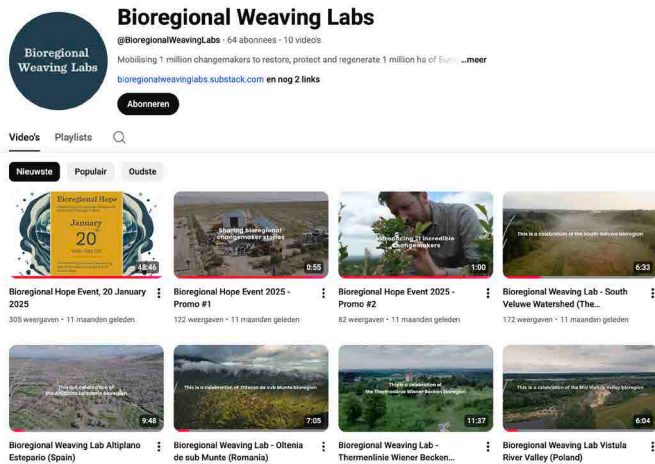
Bioregional Weaving Labs

Bioregional Weaving Labs

@BioregionalWeavingLabs · 64 abonnees · 10 video's

Mobilising 1 million changemakers to restore, protect and regenerate 1 million ha of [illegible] ...meer

bioregionalweavinglabs.substack.com en nog 2 links

Abonneren

Video's Playlists

Nieuwste Populair Oudste

Bioregional Hope

January 20

48:46

Bioregional Hope Event, 20 January 2025

305 weergaven · 11 maanden geleden

Sharing bioregional changemaker stories

0:55

Bioregional Hope Event 2025 - Promo #1

122 weergaven · 11 maanden geleden

Introducing 21 incredible changemakers

1:00

Bioregional Hope Event 2025 - Promo #2

82 weergaven · 11 maanden geleden

This is a celebration of the South Veluwe bioregion

6:33

Bioregional Weaving Lab - South Veluwe Watershed (The...

172 weergaven · 11 maanden geleden

This is a celebration of the Altiplano Estepario bioregion

9:48

Bioregional Weaving Lab Altiplano Estepario (Spain)

This is a celebration of Oltenia de sub Munte bioregion

7:05

Bioregional Weaving Lab - Oltenia de sub Munte (Romania)

This is a celebration of the Thermenlinie Wiener Becken bioregion

11:37

Bioregional Weaving Lab - Thermenlinie Wiener Becken...

This is a celebration of the Mid Vistula Valley bioregion

6:04

Bioregional Weaving Lab Vistula River Valley (Poland)